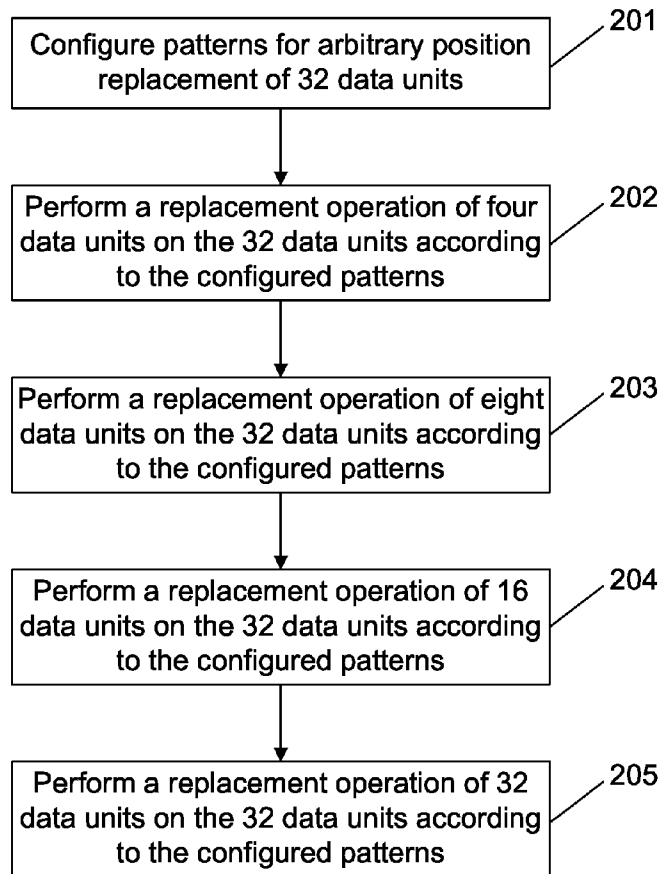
Configure patterns for arbitrary position replacement of 32 data units

201

Perform a replacement operation of four data units on the 32 data units according to the configured patterns

202

Perform a replacement operation of eight data units on the 32 data units according to the configured patterns

203

Perform a replacement operation of 16 data units on the 32 data units according to the configured patterns

204

Perform a replacement operation of 32 data units on the 32 data units according to the configured patterns

205